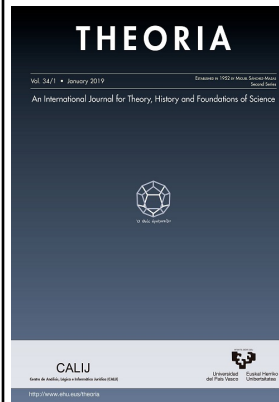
THEORIA

Vol. 34/1 • January 2019

Established in 1952 by Miguel Sánchez-Mazas
Second Series

An International Journal for Theory, History and Foundations of Science

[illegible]

CALIJ
Centro de Análisis, Lógica e Informática Jurídica (CALIJ)

Universidad del País Vasco
Euskal Herriko Unibertsitatea

http://www.ehu.eus/theoria